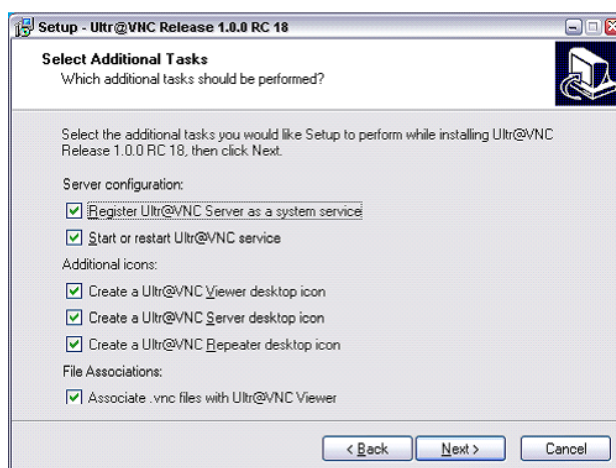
Setup - Ultr@VNC Release 1.0.0 RC 18

Select Additional Tasks
Which additional tasks should be performed?

Select the additional tasks you would like Setup to perform while installing Ultr@VNC Release 1.0.0 RC 18, then click Next.

Server configuration:

☑ Register Ultr@VNC Server as a system service

☑ Start or restart Ultr@VNC service

Additional icons:

☑ Create a Ultr@VNC Viewer desktop icon

☑ Create a Ultr@VNC Server desktop icon

☑ Create a Ultr@VNC Repeater desktop icon

File Associations:

☑ Associate .vnc files with Ultr@VNC Viewer

< Back | Next > | Cancel